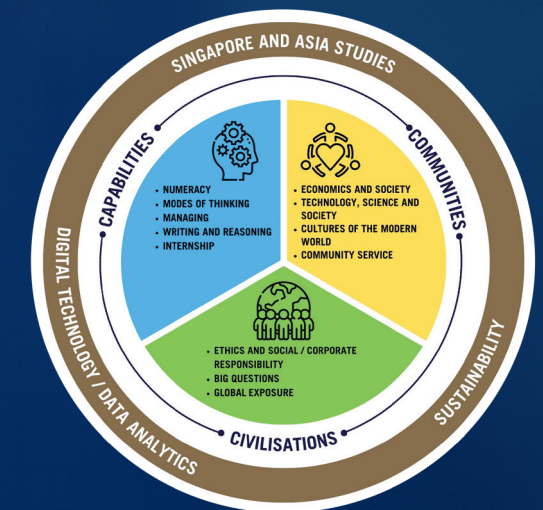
SINGAPORE AND ASIA STUDIES

CAPABILITIES

COMMUNITIES

• NUMERACY
• MODES OF THINKING
• MANAGING
• WRITING AND REASONING
• INTERNSHIP

• ECONOMICS AND SOCIETY
• TECHNOLOGY, SCIENCE AND SOCIETY
• CULTURES OF THE MODERN WORLD
• COMMUNITY SERVICE

• ETHICS AND SOCIAL / CORPORATE RESPONSIBILITY
• BIG QUESTIONS
• GLOBAL EXPOSURE

CIVILISATIONS

DIGITAL TECHNOLOGY / DATA ANALYTICS

SUSTAINABILITY